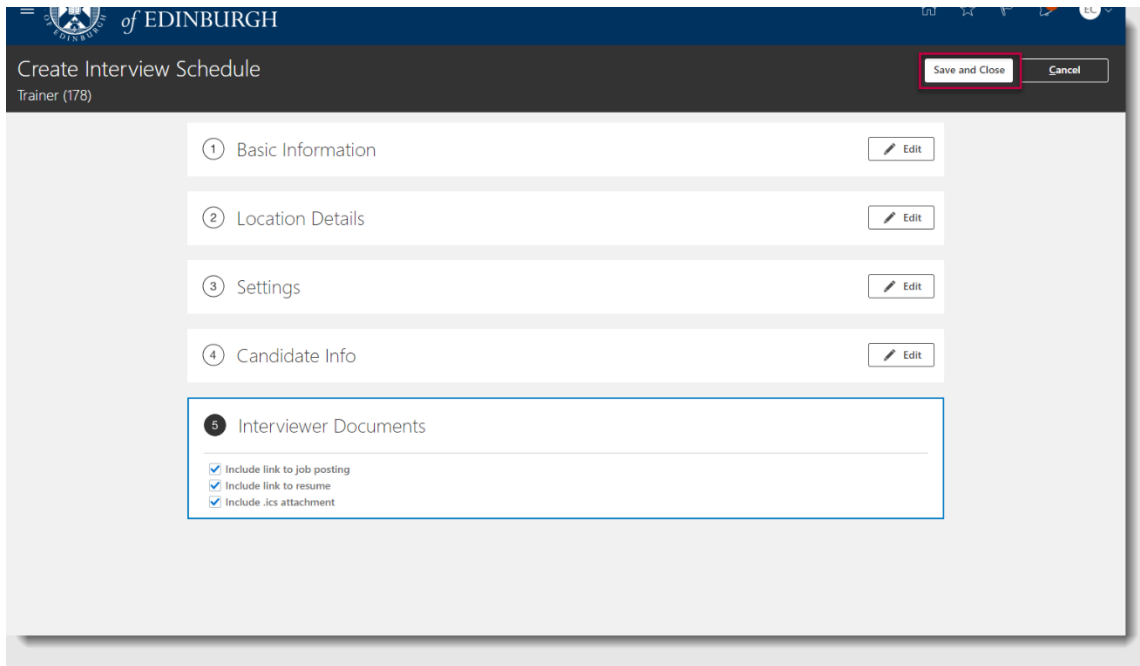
of EDINBURGH

EC

Create Interview Schedule
Trainer (178)

Save and Close

Cancel

1 Basic Information

Edit

2 Location Details

Edit

3 Settings

Edit

4 Candidate Info

Edit

5 Interviewer Documents

Include link to job posting
Include link to resume
Include .ics attachment